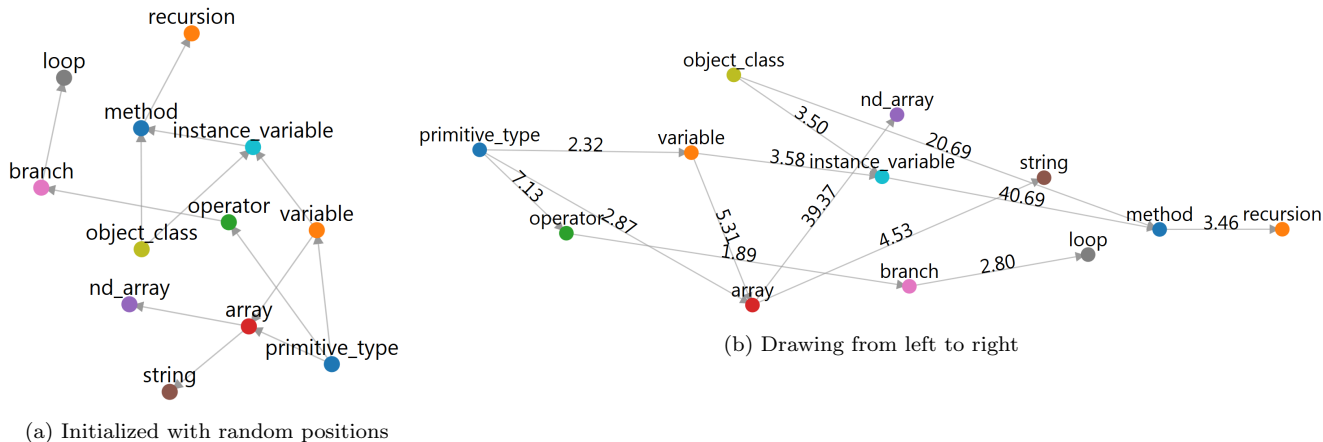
recursion
loop
method
instance_variable
branch
operator
variable
object_class
nd_array
array
primitive_type
string

(a) Initialized with random positions

object_class
nd_array
primitive_type
2.32
variable
3.50
20.69
3.58
instance_variable
string
7.13
40.69
operator
2.87
5.31
39.37
method
3.46
recursion
1.89
4.53
loop
branch
2.80
array

(b) Drawing from left to right